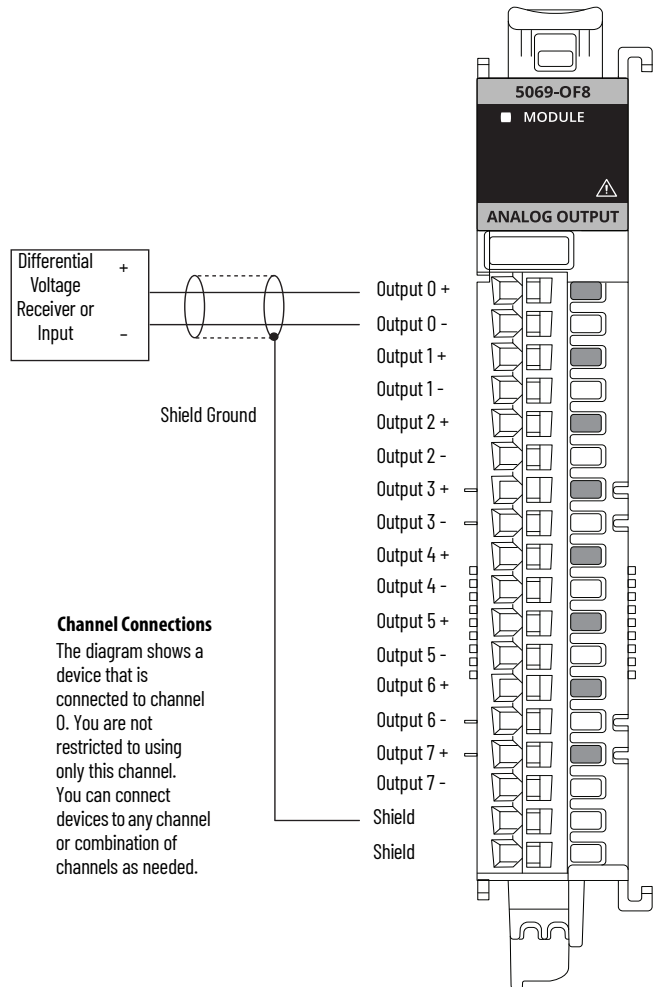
5069-OF8
MODULE
ANALOG OUTPUT

Differential Voltage Receiver or Input
+
–

Shield Ground

Output 0 +
Output 0 -
Output 1 +
Output 1 -
Output 2 +
Output 2 -
Output 3 +
Output 3 -
Output 4 +
Output 4 -
Output 5 +
Output 5 -
Output 6 +
Output 6 -
Output 7 +
Output 7 -
Shield
Shield

**Channel Connections**
The diagram shows a device that is connected to channel 0. You are not restricted to using only this channel. You can connect devices to any channel or combination of channels as needed.